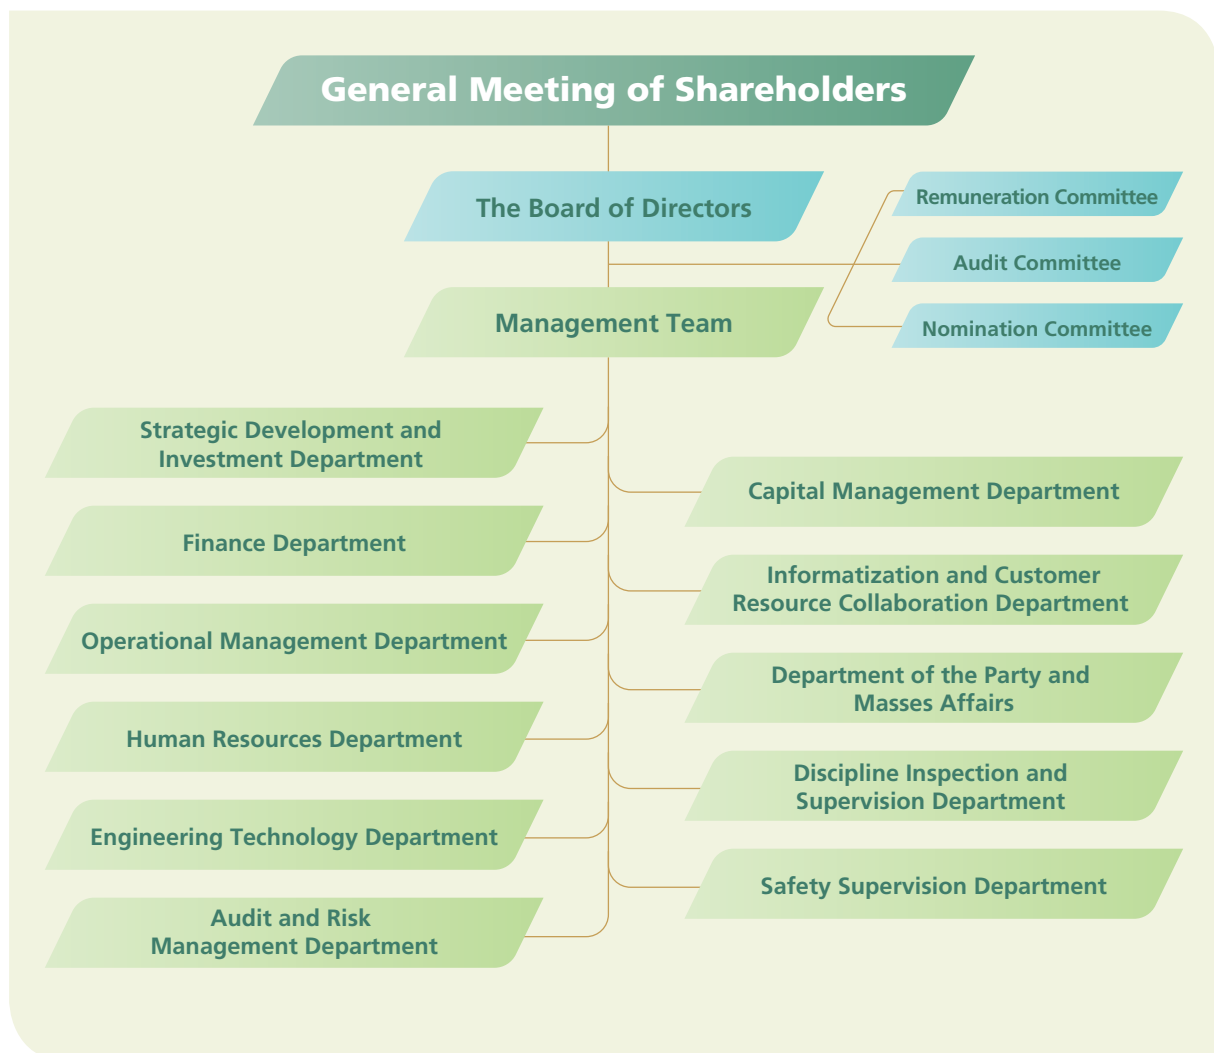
General Meeting of Shareholders

The Board of Directors

Remuneration Committee

Audit Committee

Nomination Committee

Management Team

Strategic Development and Investment Department

Finance Department

Operational Management Department

Human Resources Department

Engineering Technology Department

Audit and Risk Management Department

Capital Management Department

Informatization and Customer Resource Collaboration Department

Department of the Party and Masses Affairs

Discipline Inspection and Supervision Department

Safety Supervision Department